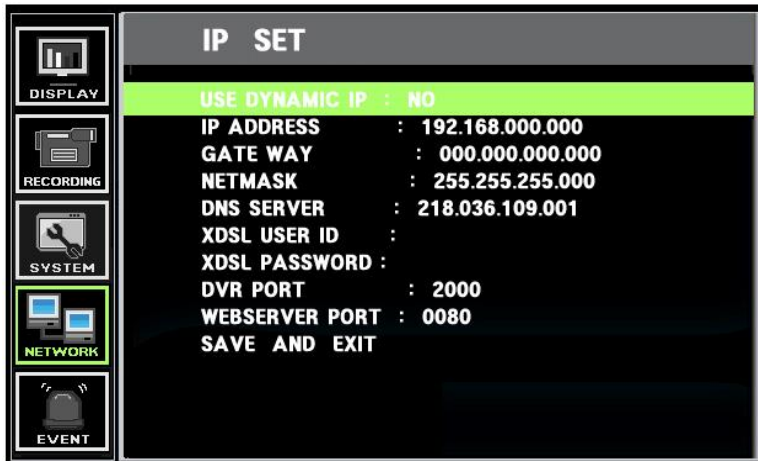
DISPLAY
RECORDING
SYSTEM
NETWORK
EVENT

IP SET

USE DYNAMIC IP : NO
IP ADDRESS : 192.168.000.000
GATE WAY : 000.000.000.000
NETMASK : 255.255.255.000
DNS SERVER : 218.036.109.001
XDSL USER ID :
XDSL PASSWORD :
DVR PORT : 2000
WEBSERVER PORT : 0080
SAVE AND EXIT